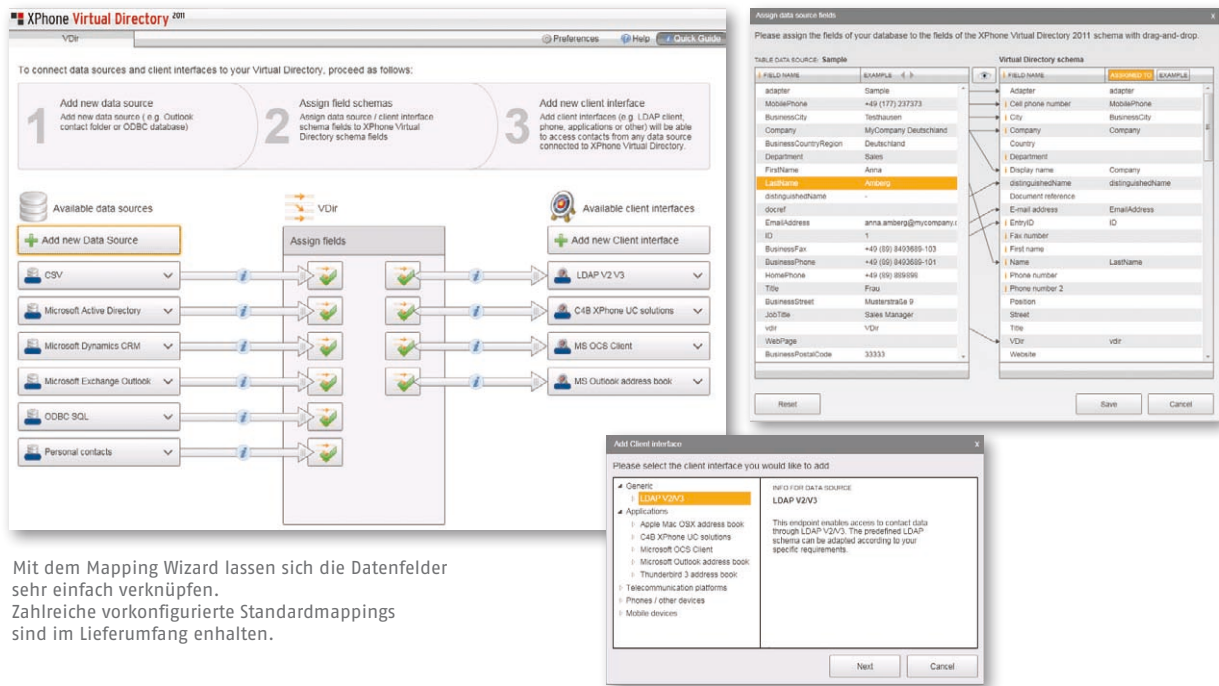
XPhone Virtual Directory 2011

VDir

Preferences Help Quick Guide

To connect data sources and client interfaces to your Virtual Directory, proceed as follows:

1 Add new data source
Add new data source (e.g. Outlook contact folder or ODBC database)

2 Assign field schemas
Assign data source / client interface schema fields to XPhone Virtual Directory schema fields

3 Add new client interface
Add client interfaces (e.g. LDAP client, phone, applications or other) will be able to access contacts from any data source connected to XPhone Virtual Directory.

Available data sources

VDir

Available client interfaces

Add new Data Source

Assign fields

Add new Client interface

CSV

Microsoft Active Directory

Microsoft Dynamics CRM

Microsoft Exchange Outlook

ODBC SQL

Personal contacts

LDAP V2 V3

C4B XPhone UC solutions

MS OCS Client

MS Outlook address book

Assign data source fields

Please assign the fields of your database to the fields of the XPhone Virtual Directory 2011 schema with drag-and-drop.

TABLE DATA SOURCE: Sample

Virtual Directory schema

| FIELD NAME | EXAMPLE |
|---|---|
| adapter | Sample |
| MobilePhone | +49 (177) 237373 |
| BusinessCity | Testhausen |
| Company | MyCompany Deutschland |
| BusinessCountryRegion | Deutschland |
| Department | Sales |
| FirstName | Anna |
| LastName | Amberg |
| distinguishedName | - |
| docref | |
| EmailAddress | anna.amberg@mycompany.c |
| ID | 1 |
| BusinessFax | +49 (89) 8493689-103 |
| BusinessPhone | +49 (89) 8493689-101 |
| HomePhone | +49 (89) 899899 |
| Title | Frau |
| BusinessStreet | Musterstraße 9 |
| JobTitle | Sales Manager |
| vdir | VDir |
| WebPage | |
| BusinessPostalCode | 33333 |

| FIELD NAME | ASSIGNED TO | EXAMPLE |
|---|---|---|
| Adapter | adapter | |
| Cell phone number | MobilePhone | |
| City | BusinessCity | |
| Company | Company | |
| Country | | |
| Department | | |
| Display name | Company | |
| distinguishedName | distinguishedName | |
| Document reference | | |
| E-mail address | EmailAddress | |
| EntryID | ID | |
| Fax number | | |
| First name | | |
| Name | LastName | |
| Phone number | | |
| Phone number 2 | | |
| Position | | |
| Street | | |
| Title | | |
| VDir | vdir | |
| Website | | |

Reset Save Cancel

Add Client interface

Please select the client interface you would like to add

Generic
LDAP V2/V3
Applications
Apple Mac OSX address book
C4B XPhone UC solutions
Microsoft OCS Client
Microsoft Outlook address book
Thunderbird 3 address book
Telecommunication platforms
Phones / other devices
Mobile devices

INFO FOR DATA SOURCE
LDAP V2/V3

This endpoint enables access to contact data through LDAP V2/V3. The predefined LDAP schema can be adapted according to your specific requirements.

Next Cancel

Mit dem Mapping Wizard lassen sich die Datenfelder sehr einfach verknüpfen.
Zahlreiche vorkonfigurierte Standardmappings sind im Lieferumfang enthalten.